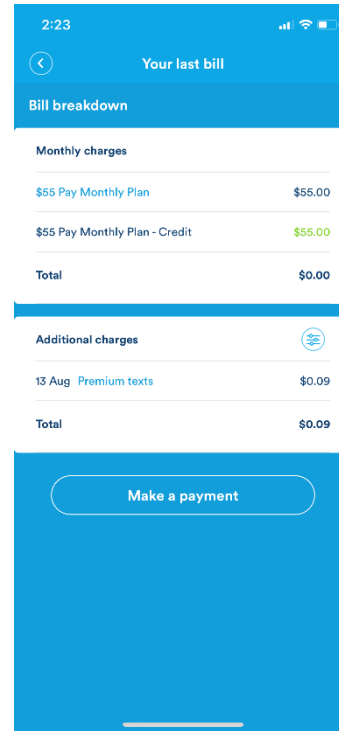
2:23

Your last bill

Bill breakdown

Monthly charges

$55 Pay Monthly Plan $55.00

$55 Pay Monthly Plan - Credit $55.00

Total $0.00

Additional charges

13 Aug Premium texts $0.09

Total $0.09

Make a payment